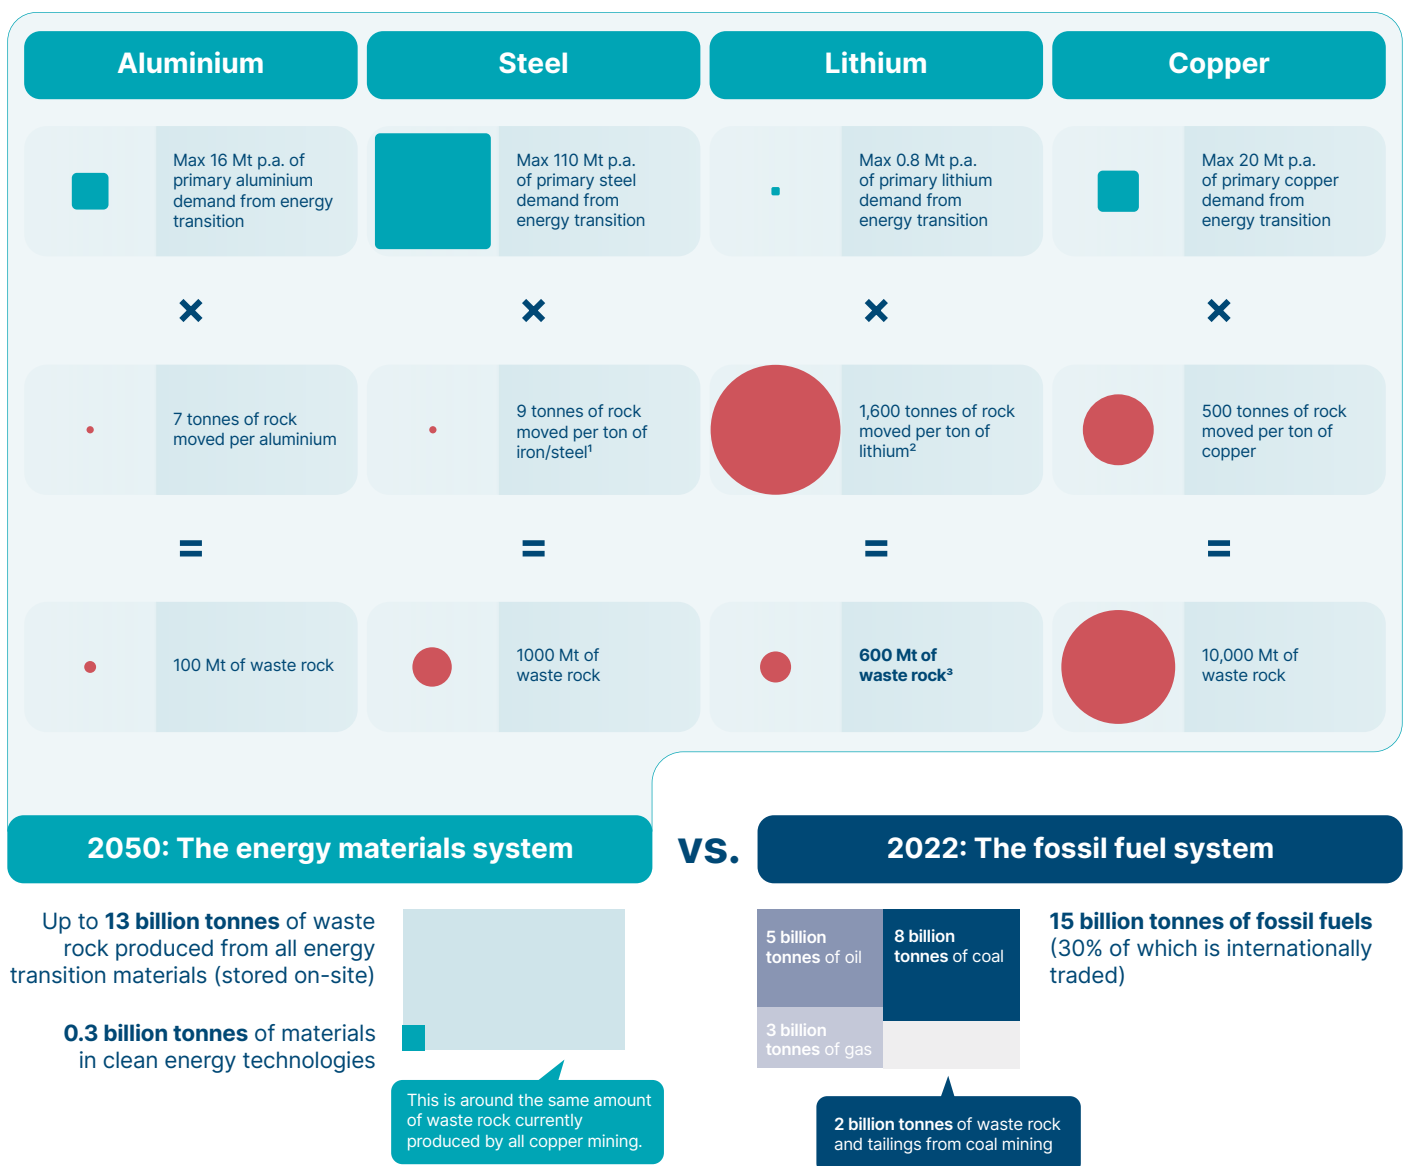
Aluminium

Max 16 Mt p.a. of primary aluminium demand from energy transition

×

7 tonnes of rock moved per aluminium

=

100 Mt of waste rock

Steel

Max 110 Mt p.a. of primary steel demand from energy transition

×

9 tonnes of rock moved per ton of iron/steel¹

=

1000 Mt of waste rock

Lithium

Max 0.8 Mt p.a. of primary lithium demand from energy transition

×

1,600 tonnes of rock moved per ton of lithium²

=

600 Mt of waste rock³

Copper

Max 20 Mt p.a. of primary copper demand from energy transition

×

500 tonnes of rock moved per ton of copper

=

10,000 Mt of waste rock

2050: The energy materials system

vs.

2022: The fossil fuel system

Up to 13 billion tonnes of waste rock produced from all energy transition materials (stored on-site)

0.3 billion tonnes of materials in clean energy technologies

This is around the same amount of waste rock currently produced by all copper mining.

5 billion tonnes of oil

8 billion tonnes of coal

3 billion tonnes of gas

2 billion tonnes of waste rock and tailings from coal mining

15 billion tonnes of fossil fuels (30% of which is internationally traded)